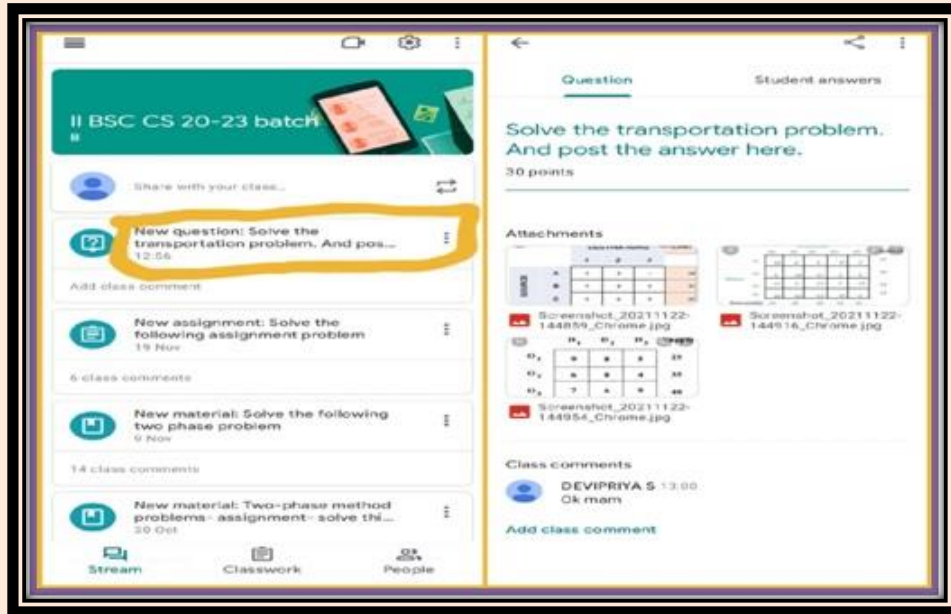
II BSC CS 20-23 batch

Share with your class...

New question: Solve the transportation problem. And pos...
12:56

Add class comment

New assignment: Solve the following assignment problem
19 Nov

6 class comments

New material: Solve the following two phase problem
9 Nov

14 class comments

New material: Two-phase method problems- assignment- solve thi...
30 Oct

Stream Classwork People

Question Student answers

Solve the transportation problem. And post the answer here.
30 points

Attachments

Screenshot_20211122-144859_Chrome.jpg

Screenshot_20211122-144916_Chrome.jpg

Screenshot_20211122-144954_Chrome.jpg

Class comments

DEVIPRIYA S 13:00
Ok mam

Add class comment